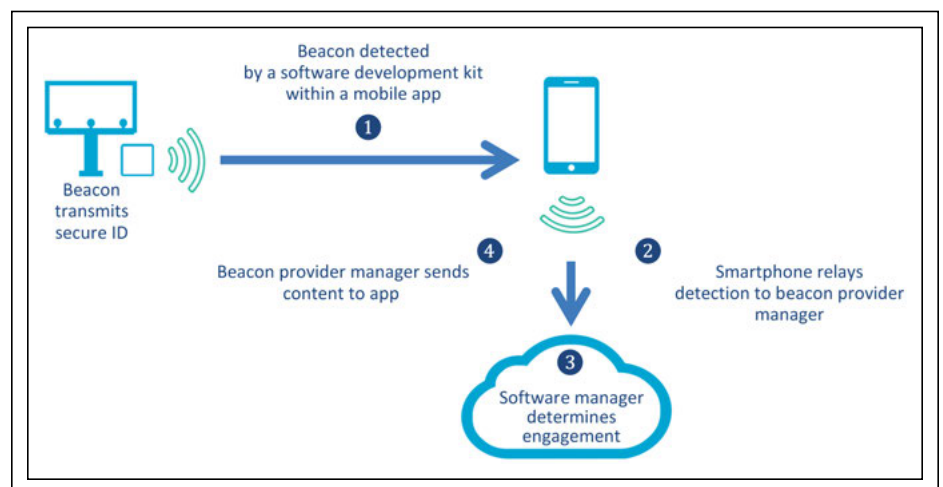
Beacon transmits secure ID

Beacon detected by a software development kit within a mobile app

1

2

Smartphone relays detection to beacon provider manager

3

Software manager determines engagement

4

Beacon provider manager sends content to app